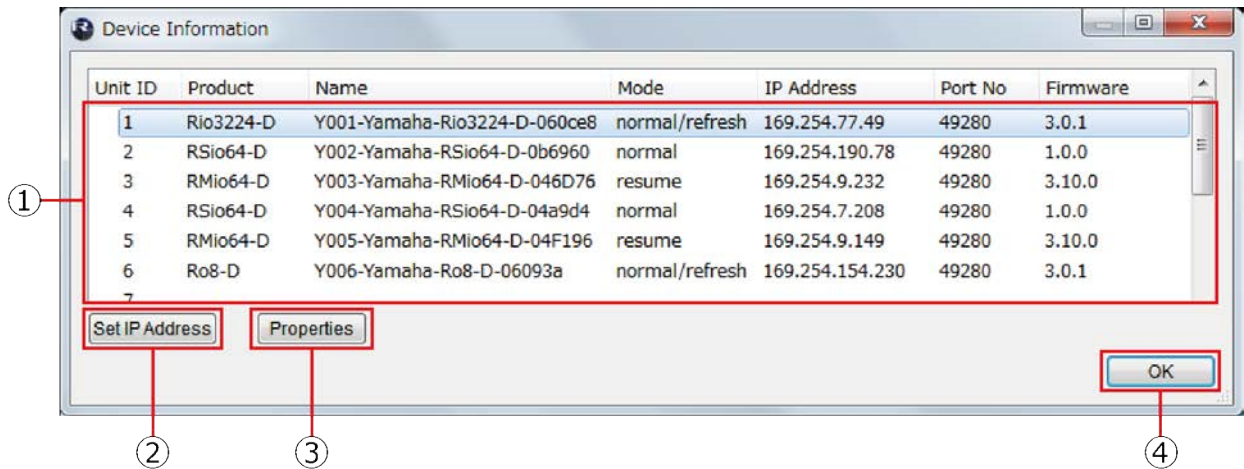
Device Information

| Unit ID | Product | Name | Mode | IP Address | Port No | Firmware |
|---|---|---|---|---|---|---|
| 1 | Rio3224-D | Y001-Yamaha-Rio3224-D-060ce8 | normal/refresh | 169.254.77.49 | 49280 | 3.0.1 |
| 2 | RSio64-D | Y002-Yamaha-RSio64-D-0b6960 | normal | 169.254.190.78 | 49280 | 1.0.0 |
| 3 | RMio64-D | Y003-Yamaha-RMio64-D-046D76 | resume | 169.254.9.232 | 49280 | 3.10.0 |
| 4 | RSio64-D | Y004-Yamaha-RSio64-D-04a9d4 | normal | 169.254.7.208 | 49280 | 1.0.0 |
| 5 | RMio64-D | Y005-Yamaha-RMio64-D-04F196 | resume | 169.254.9.149 | 49280 | 3.10.0 |
| 6 | Ro8-D | Y006-Yamaha-Ro8-D-06093a | normal/refresh | 169.254.154.230 | 49280 | 3.0.1 |
| 7 | | | | | | |

①
Set IP Address
Properties
OK
②
③
④